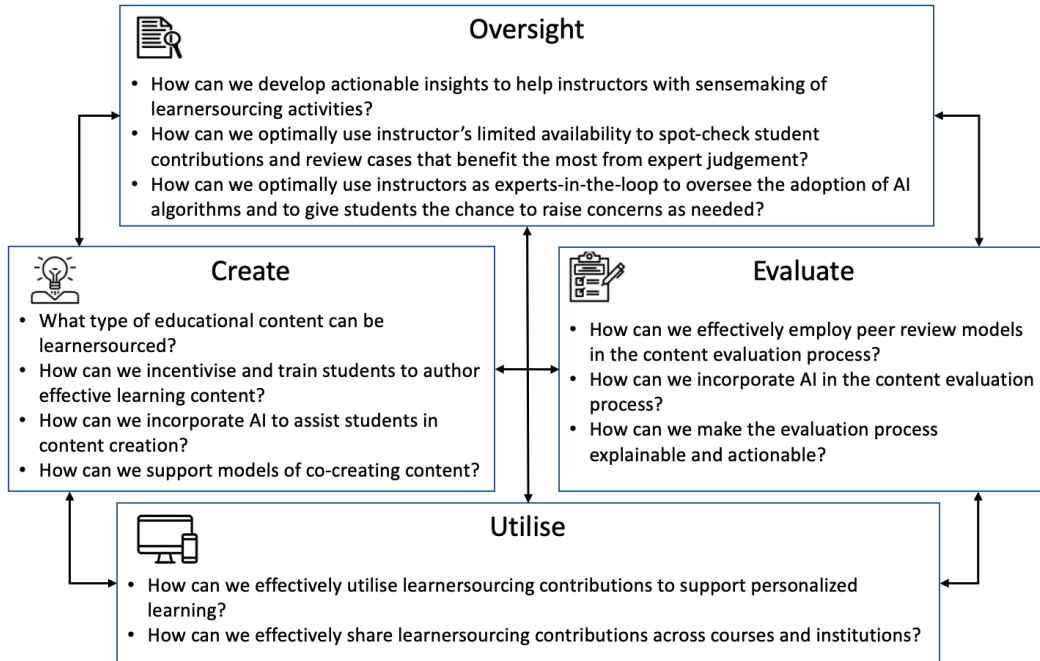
Oversight

- How can we develop actionable insights to help instructors with sensemaking of learnersourcing activities?
- How can we optimally use instructor's limited availability to spot-check student contributions and review cases that benefit the most from expert judgement?
- How can we optimally use instructors as experts-in-the-loop to oversee the adoption of AI algorithms and to give students the chance to raise concerns as needed?

Create

- What type of educational content can be learnersourced?
- How can we incentivise and train students to author effective learning content?
- How can we incorporate AI to assist students in content creation?
- How can we support models of co-creating content?

Evaluate

- How can we effectively employ peer review models in the content evaluation process?
- How can we incorporate AI in the content evaluation process?
- How can we make the evaluation process explainable and actionable?

Utilise

- How can we effectively utilise learnersourcing contributions to support personalized learning?
- How can we effectively share learnersourcing contributions across courses and institutions?